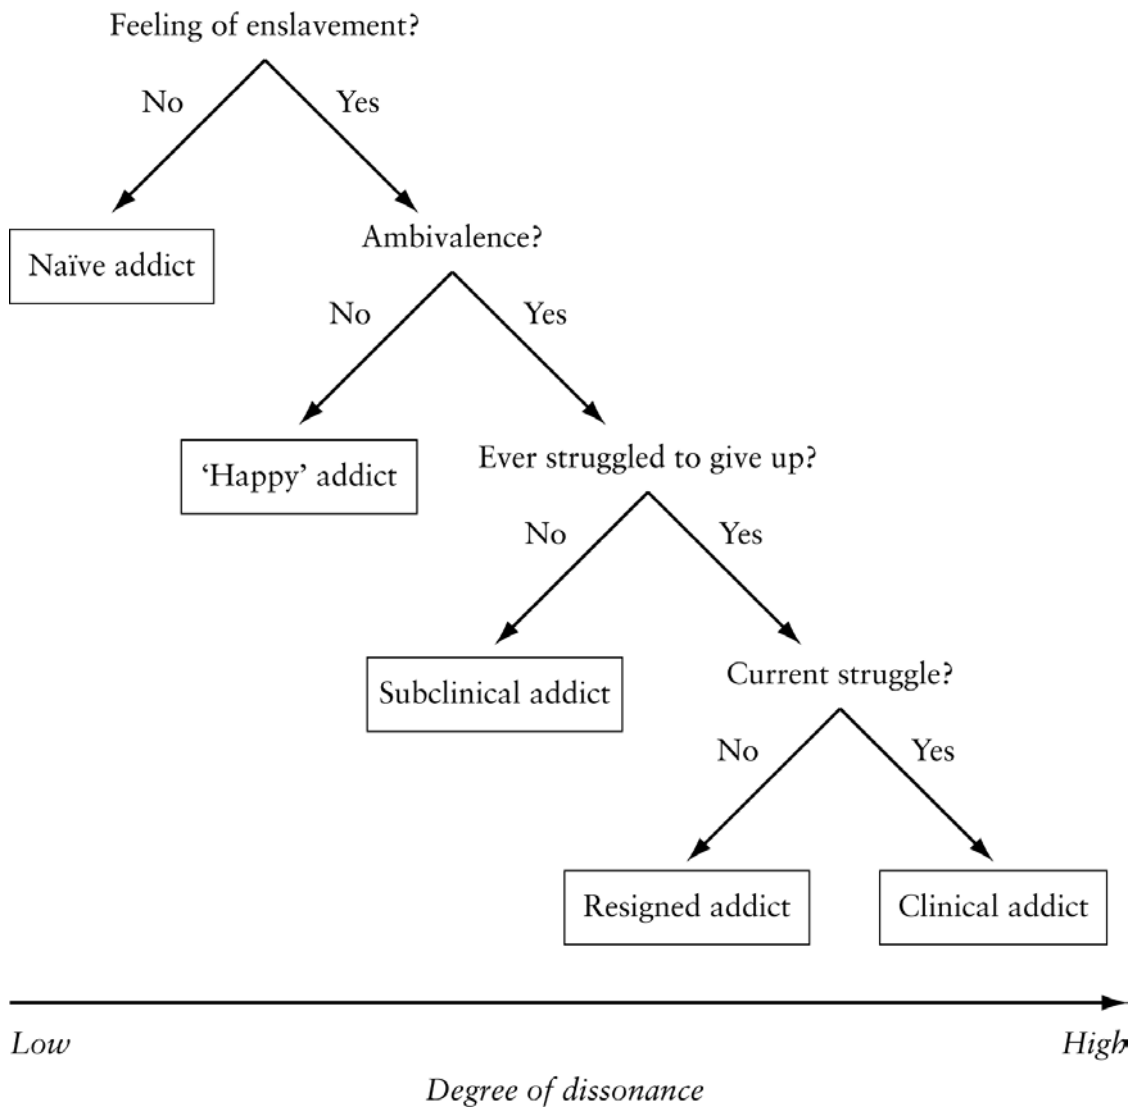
Feeling of enslavement?

No

Yes

Naïve addict

Ambivalence?

No

Yes

'Happy' addict

Ever struggled to give up?

No

Yes

Subclinical addict

Current struggle?

No

Yes

Resigned addict

Clinical addict

Low

High

Degree of dissonance